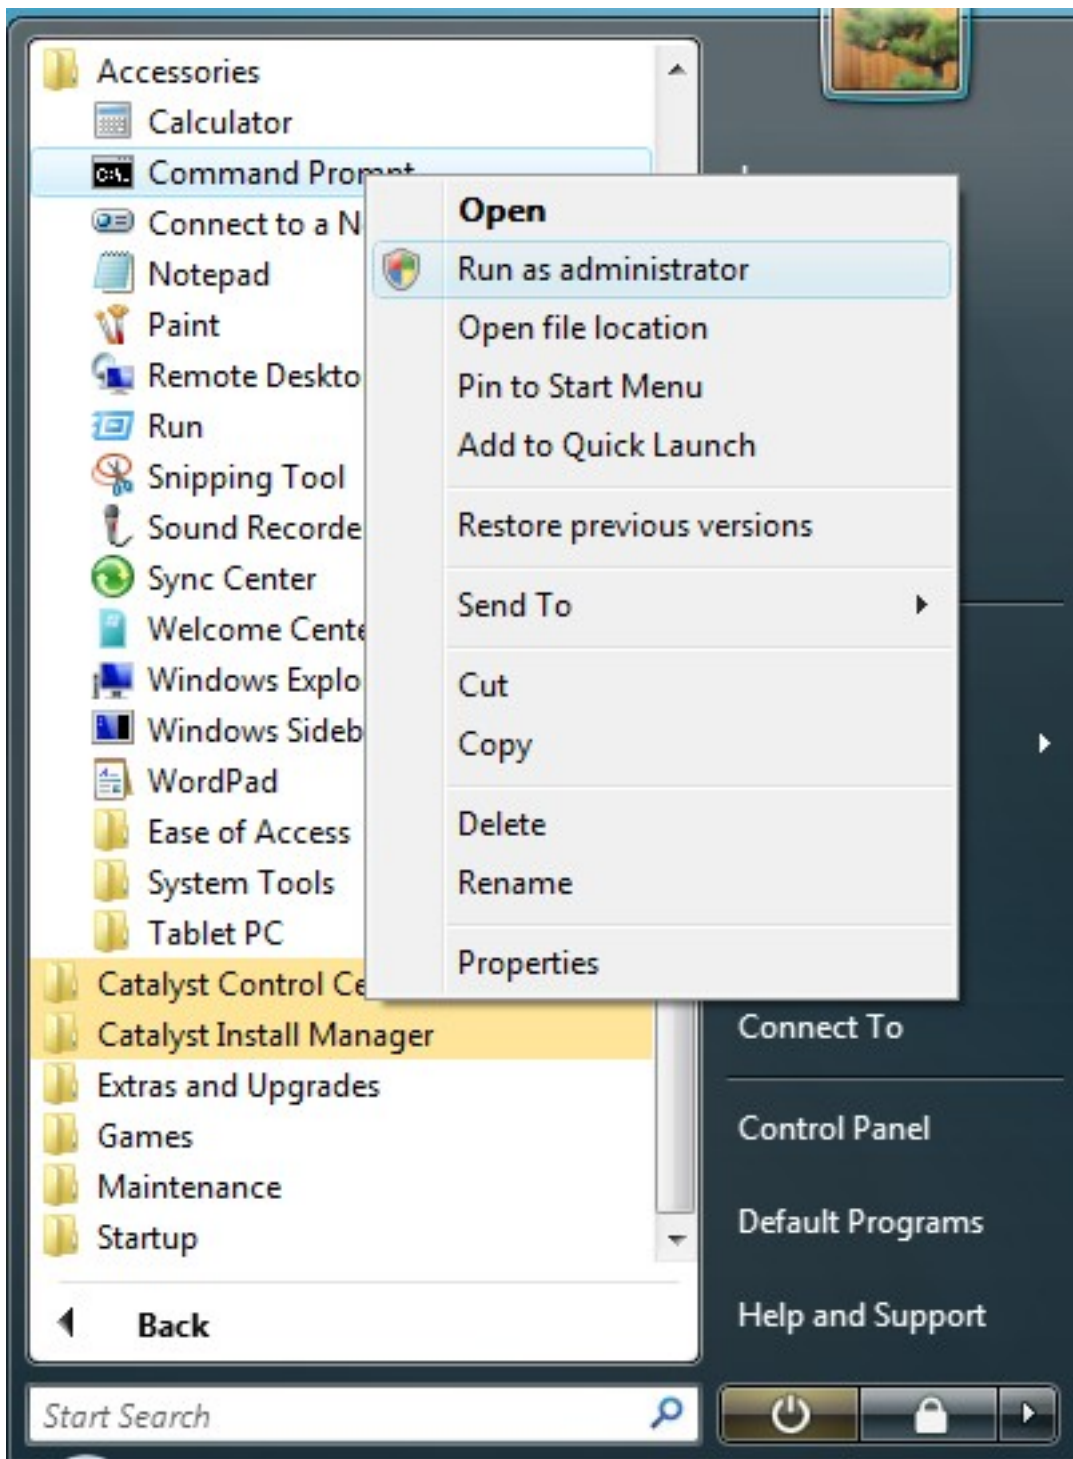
Accessories
Calculator
Command Prompt
Connect to a N
Notepad
Paint
Remote Deskto
Run
Snipping Tool
Sound Recorde
Sync Center
Welcome Cente
Windows Explo
Windows Sideb
WordPad
Ease of Access
System Tools
Tablet PC
Catalyst Control Ce
Catalyst Install Manager
Extras and Upgrades
Games
Maintenance
Startup

Back

Start Search

Open
Run as administrator
Open file location
Pin to Start Menu
Add to Quick Launch
Restore previous versions
Send To
Cut
Copy
Delete
Rename
Properties

Connect To
Control Panel
Default Programs
Help and Support